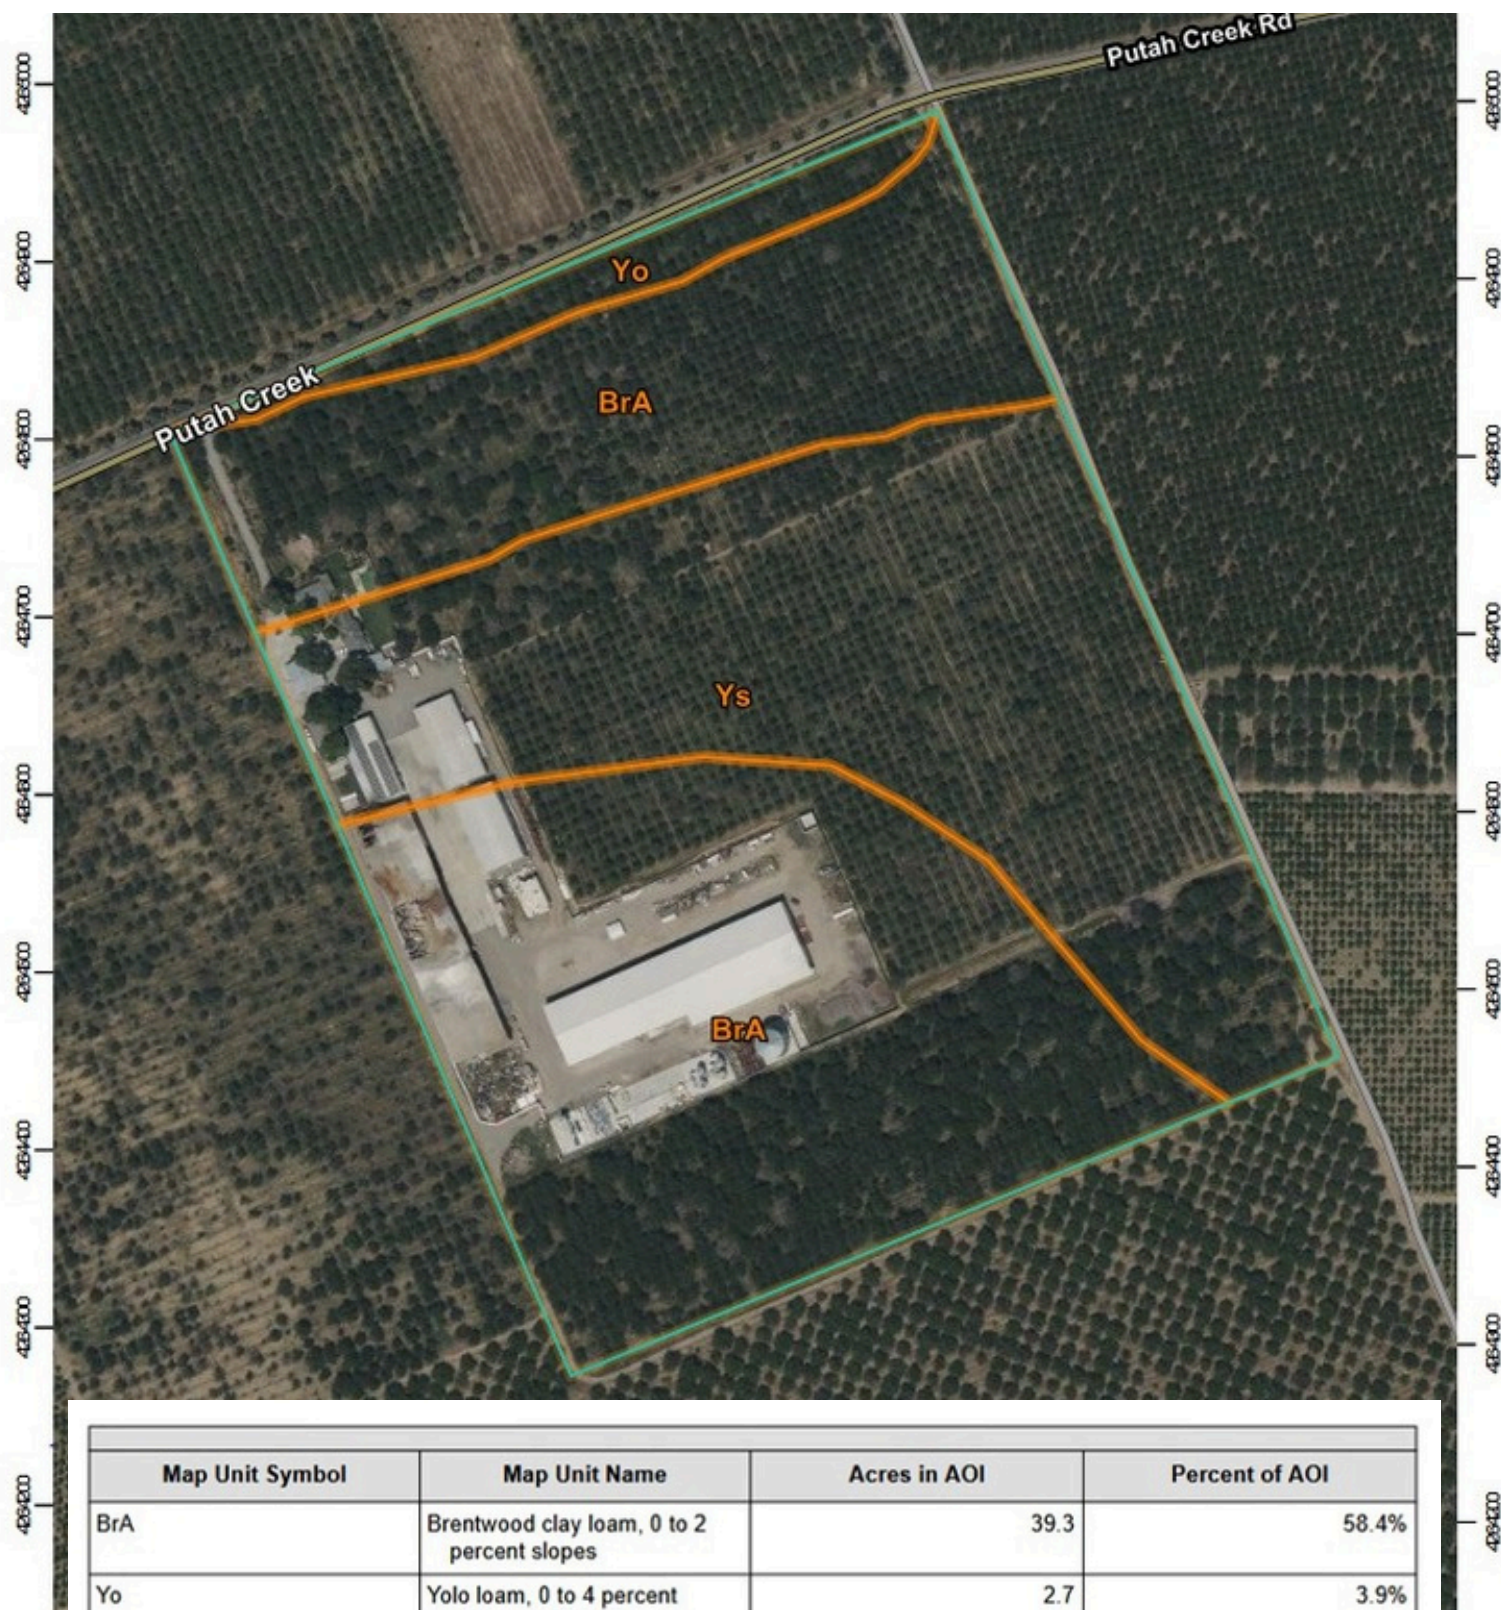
Putah Creek Rd
Putah Creek
Yo
BrA
Ys
BrA

4264900
4264800
4264700
4264600
4264500
4264400
4264300
4264200
4264100

4264900
4264800
4264700
4264600
4264500
4264400
4264300
4264200
4264100

| Map Unit Symbol | Map Unit Name | Acres in AOI | Percent of AOI |
|---|---|---|---|
| BrA | Brentwood clay loam, 0 to 2 percent slopes | 39.3 | 58.4% |
| Yo | Yolo loam, 0 to 4 percent | 2.7 | 3.9% |